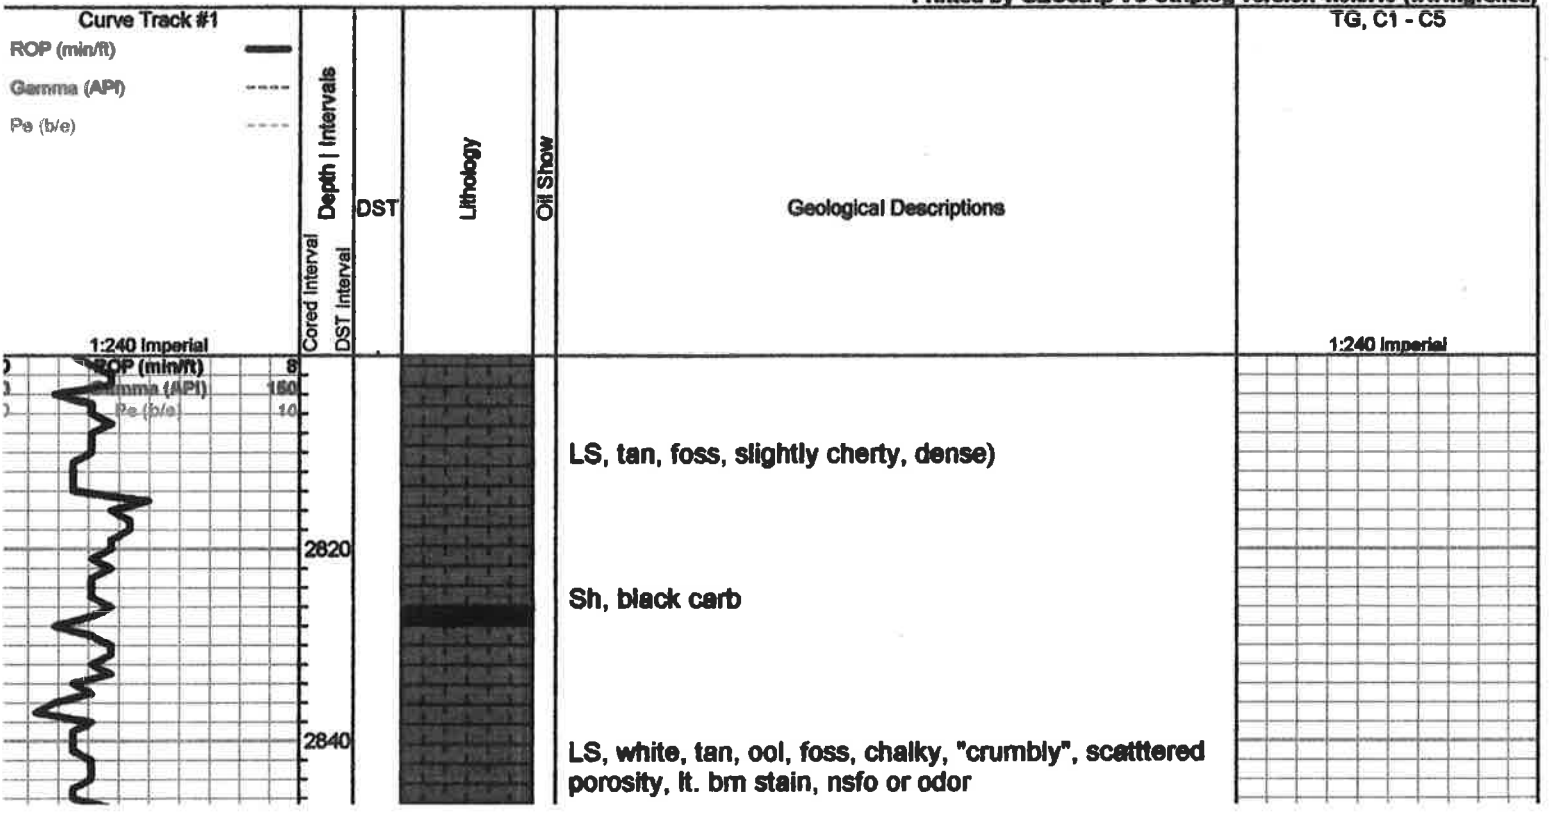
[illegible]

Curve Track #1
ROP (min/ft)
Gamma (API)
Pe (b/e)

Cored Interval
DST Interval
Depth | Intervals
DST
Lithology
Oil Show
Geological Descriptions
TG, C1 - C5

1:240 Imperial
1:240 Imperial

ROP (min/ft) 8
Gamma (API) 150
Pe (b/e) 10

LS, tan, foss, slightly cherty, dense)

2820

Sh, black carb

2840

LS, white, tan, ool, foss, chalky, "crumbly", scatttered porosity, lt. brn stain, nsfo or odor